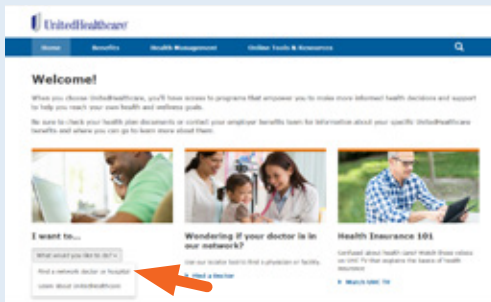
UnitedHealthcare

Home Benefits Health Management Online Tools & Resources

Welcome!

When you choose UnitedHealthcare, you'll have access to programs that empower you to make more informed health decisions and support to help you reach your own health and wellness goals.

Be sure to check your health plan documents or contact your employer benefits team for information about your specific UnitedHealthcare benefits and where you can go to learn more about them.

I want to...

What would you like to do?

Find a network doctor or hospital

Learn about UnitedHealthcare

Wondering if your doctor is in our network?

Use our online tool to find a physician or facility.

Find a Doctor

Health Insurance 101

Confused about health care? Watch these videos on UHC TV that explain the basics of health insurance.

Watch UHC TV